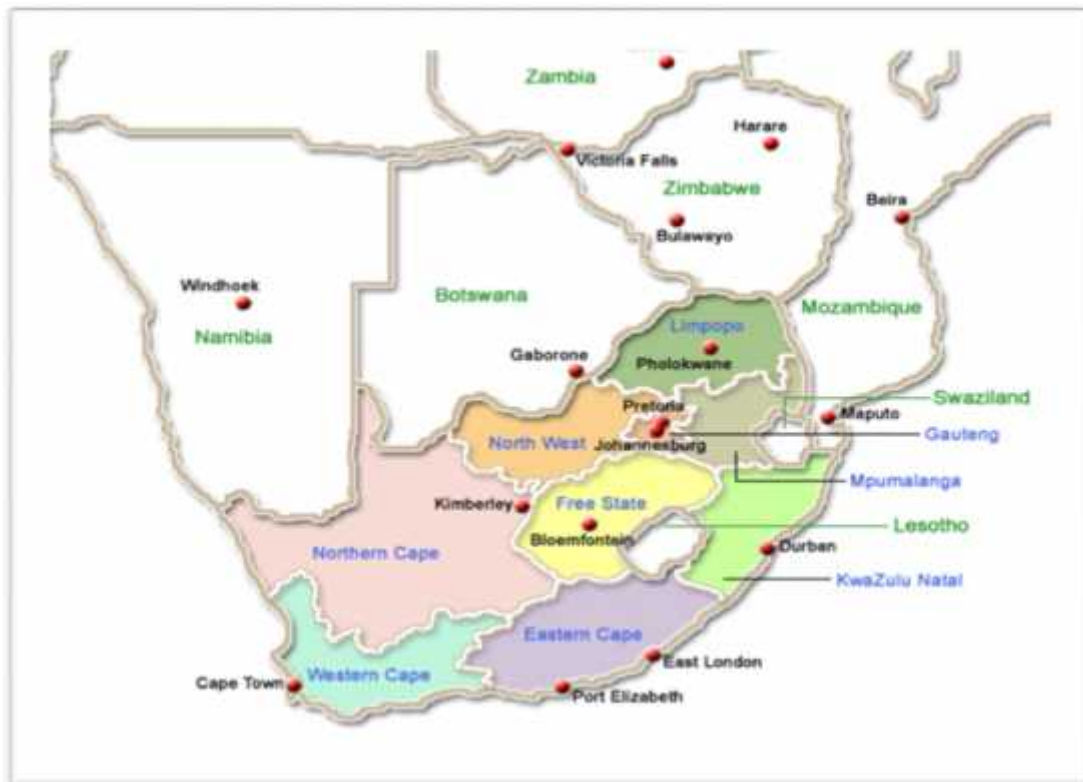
Zambia
Harare
Victoria Falls
Zimbabwe
Beira
Bulawayo
Windhoek
Namibia
Botswana
Mozambique
Limpopo
Gaborone
Pholokwane
Swaziland
Pretoria
Maputo
North West
Johannesburg
Gauteng
Mpumalanga
Kimberley
Free State
Lesotho
Bloemfontein
Durban
Northern Cape
KwaZulu Natal
Eastern Cape
East London
Western Cape
Cape Town
Port Elizabeth